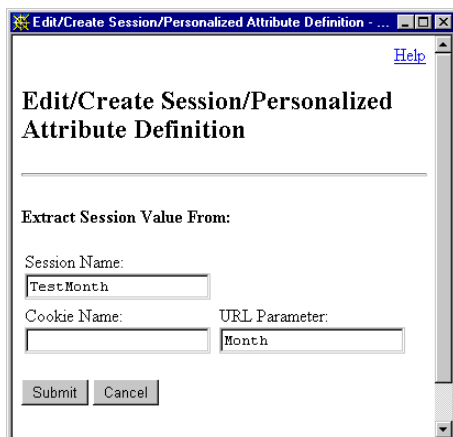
Edit/Create Session/Personalized Attribute Definition - ...

Help

Edit/Create Session/Personalized Attribute Definition

Extract Session Value From:

Session Name:
TestMonth

Cookie Name:

URL Parameter:
Month

Submit Cancel